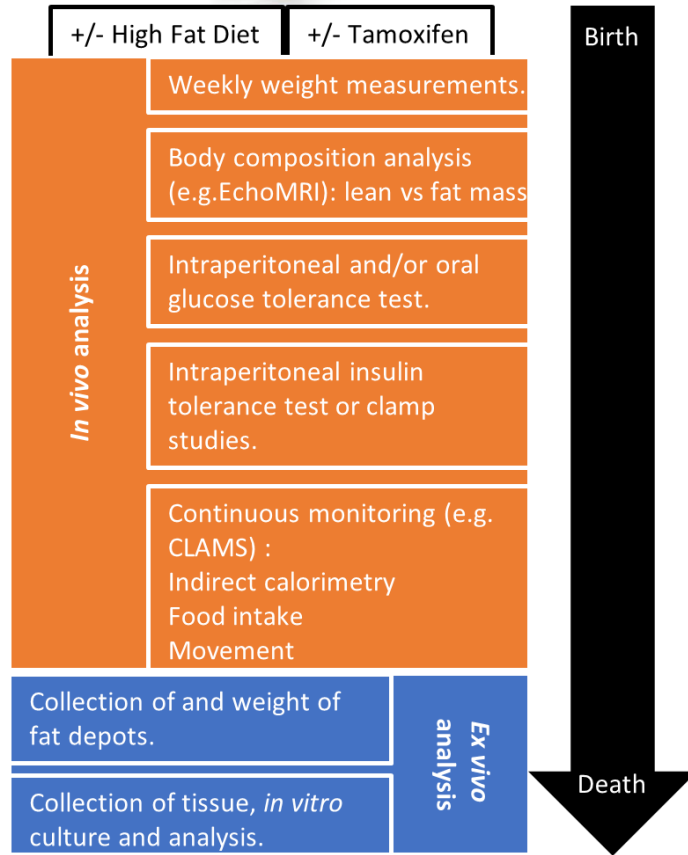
+/- High Fat Diet

+/- Tamoxifen

Birth

In vivo analysis

Weekly weight measurements.

Body composition analysis (e.g.EchoMRI): lean vs fat mass

Intraperitoneal and/or oral glucose tolerance test.

Intraperitoneal insulin tolerance test or clamp studies.

Continuous monitoring (e.g. CLAMS) :
Indirect calorimetry
Food intake
Movement

Collection of and weight of fat depots.

Collection of tissue, in vitro culture and analysis.

Ex vivo analysis

Death